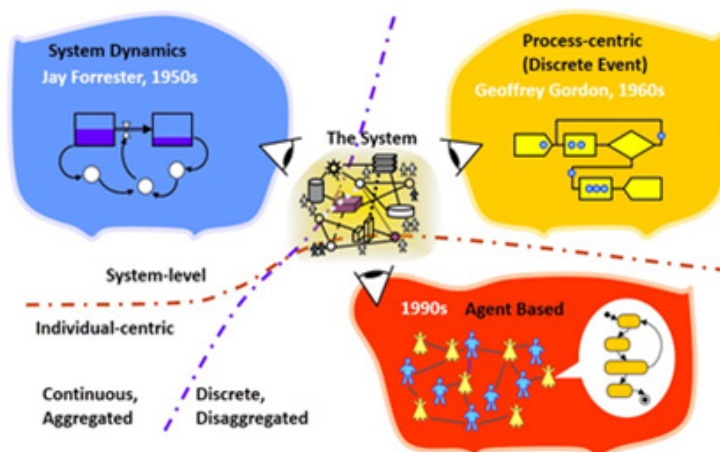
System Dynamics
Jay Forrester, 1950s

Process-centric
(Discrete Event)
Geoffrey Gordon, 1960s

The System

System-level

Individual-centric

1990s Agent Based

Continuous,
Aggregated

Discrete,
Disaggregated